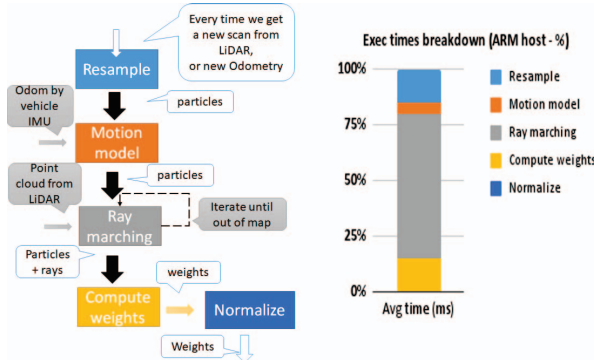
Every time we get a new scan from LiDAR, or new Odometry

Resample

particles

Odom by vehicle IMU

Motion model

particles

Point cloud from LiDAR

Ray marching

Iterate until out of map

Particles + rays

weights

Compute weights

Normalize

Weights

Exec times breakdown (ARM host - %)

100%

75%

50%

25%

0%

Avg time (ms)

Resample

Motion model

Ray marching

Compute weights

Normalize